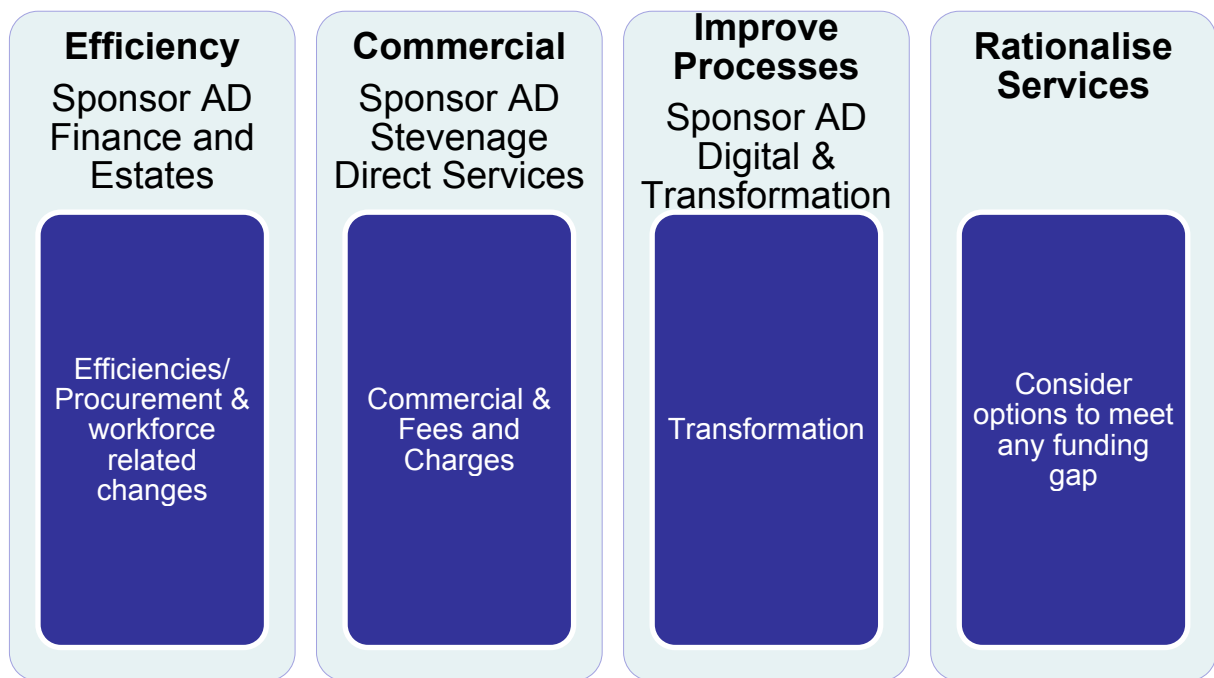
Efficiency

Sponsor AD Finance and Estates

Efficiencies/ Procurement & workforce related changes

Commercial

Sponsor AD Stevenage Direct Services

Commercial & Fees and Charges

Improve Processes

Sponsor AD Digital & Transformation

Transformation

Rationalise Services

Consider options to meet any funding gap